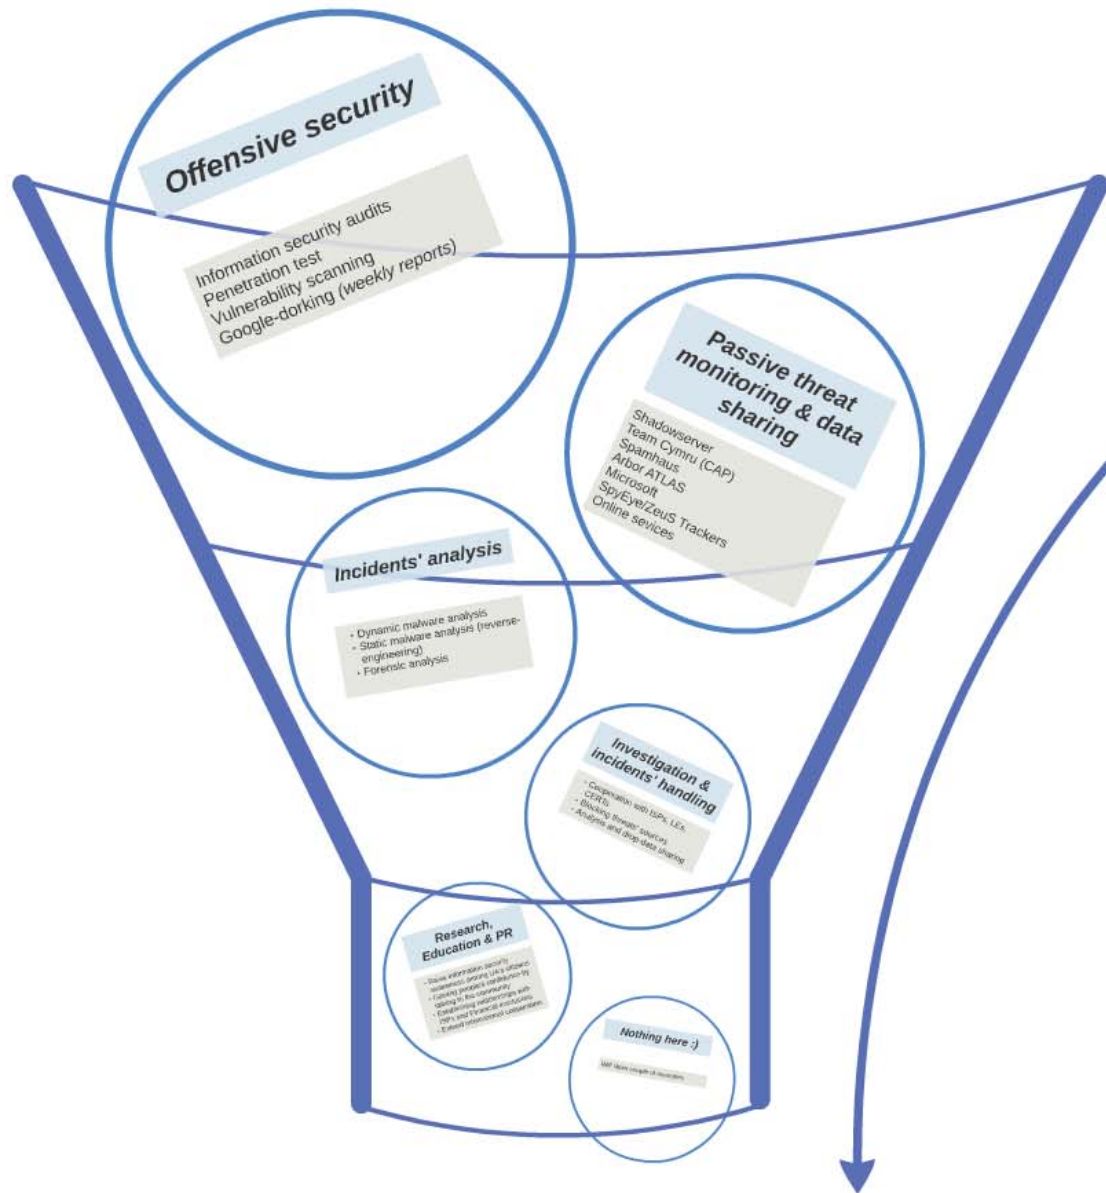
Offensive security

Information security audits
Penetration test
Vulnerability scanning
Google-dorking (weekly reports)

Passive threat monitoring & data sharing

Shadowserver
Team Cymru (CAP)
Spamhaus
Arbor ATLAS
Microsoft
SpyEye/ZeuS Trackers
Online sevices

Incidents' analysis

- Dynamic malware analysis
- Static malware analysis (reverse-engineering)
- Forensic analysis

Investigation & incidents' handling

- Cooperation with ISPs, LEs, CERTs
- Blocking threats' sources
- Analysis and drop data sharing

Research, Education & PR

- Raise information security awareness among UA's citizens
- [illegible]
- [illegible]
- Establishing relationships with ISPs and Financial institutions
- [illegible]

Nothing here :)

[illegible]